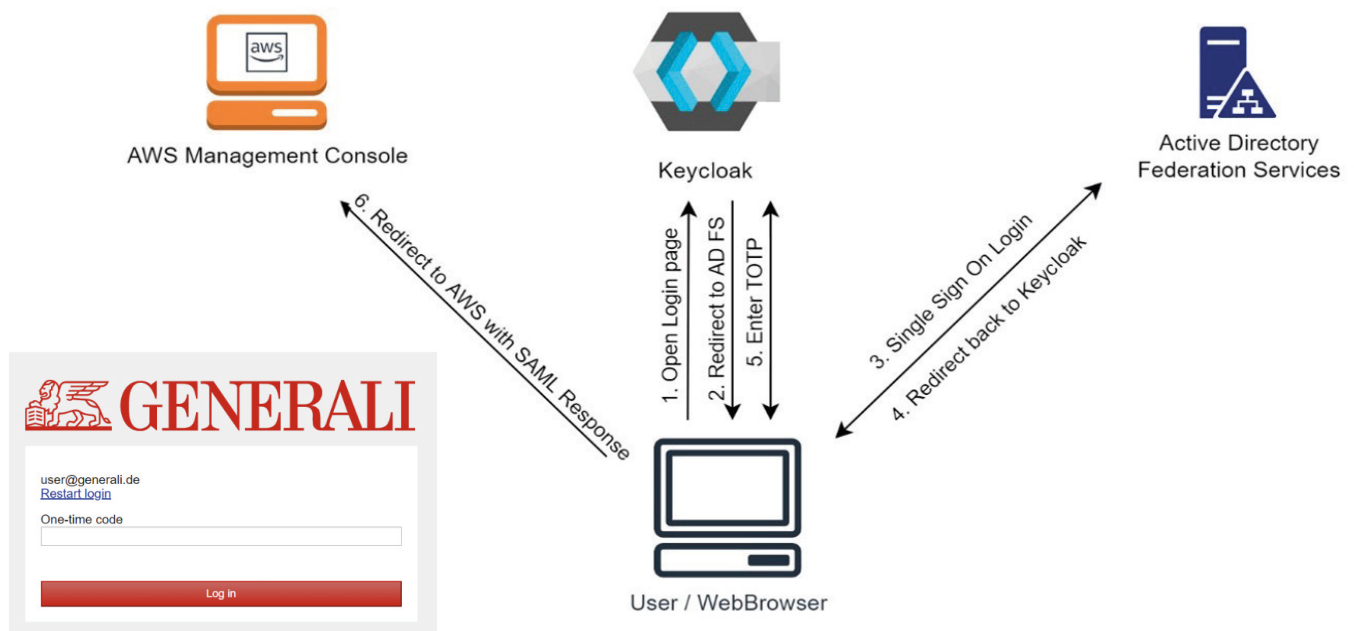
aws

AWS Management Console

Keycloak

Active Directory
Federation Services

6. Redirect to AWS with SAML Response

1. Open Login page

2. Redirect to AD FS

5. Enter TOTP

3. Single Sign On Login

4. Redirect back to Keycloak

GENERALI

user@generali.de
Restart login

One-time code

Log in

User / WebBrowser